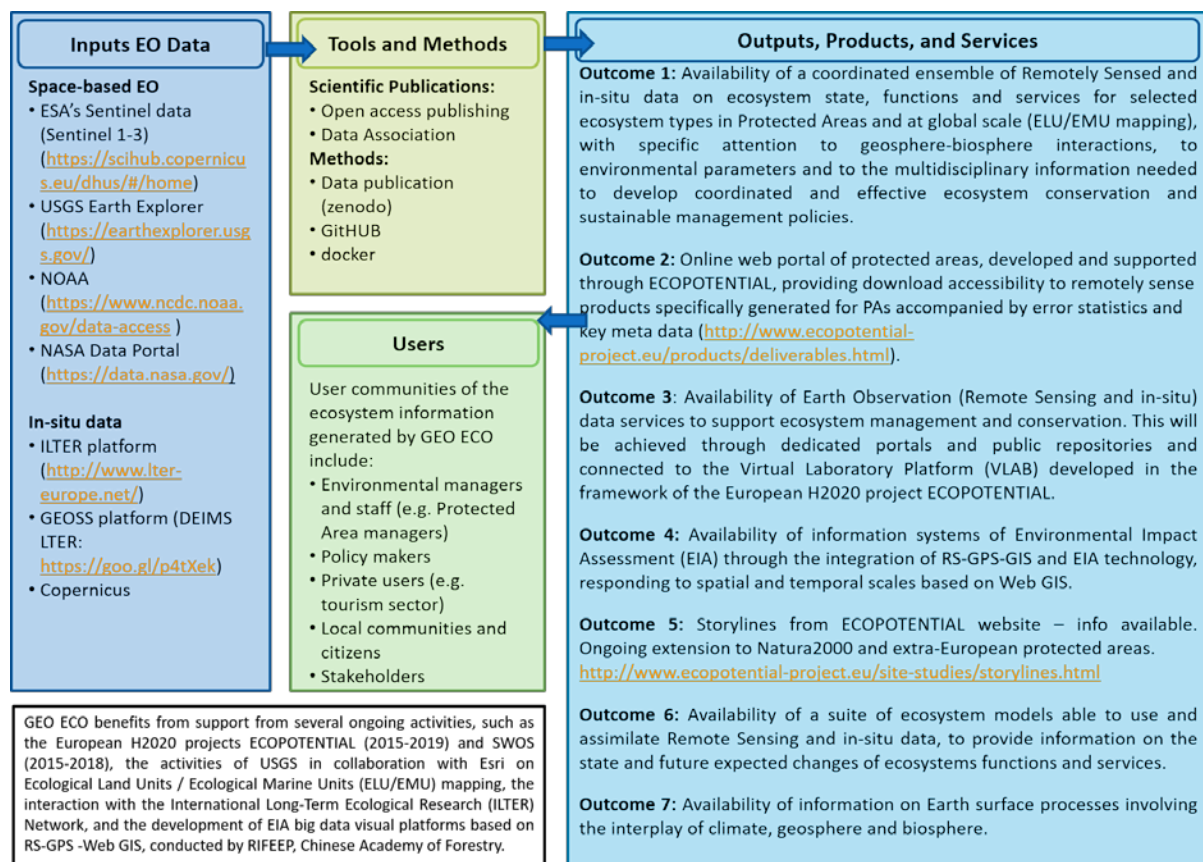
Inputs EO Data

Space-based EO
• ESA's Sentinel data (Sentinel 1-3) (https://scihub.copernicus.eu/dhus/#/home)
• USGS Earth Explorer (https://earthexplorer.usgs.gov/)
• NOAA (https://www.ncdc.noaa.gov/data-access )
• NASA Data Portal (https://data.nasa.gov/)

In-situ data
• ILTER platform (http://www.lter-europe.net/)
• GEOSS platform (DEIMS LTER: https://goo.gl/p4tXek)
• Copernicus

Tools and Methods

Scientific Publications:
• Open access publishing
• Data Association
Methods:
• Data publication (zenodo)
• GitHUB
• docker

Users

User communities of the ecosystem information generated by GEO ECO include:
• Environmental managers and staff (e.g. Protected Area managers)
• Policy makers
• Private users (e.g. tourism sector)
• Local communities and citizens
• Stakeholders

GEO ECO benefits from support from several ongoing activities, such as the European H2020 projects ECOPOTENTIAL (2015-2019) and SWOS (2015-2018), the activities of USGS in collaboration with Esri on Ecological Land Units / Ecological Marine Units (ELU/EMU) mapping, the interaction with the International Long-Term Ecological Research (ILTER) Network, and the development of EIA big data visual platforms based on RS-GPS -Web GIS, conducted by RIFEEP, Chinese Academy of Forestry.

Outputs, Products, and Services

Outcome 1: Availability of a coordinated ensemble of Remotely Sensed and in-situ data on ecosystem state, functions and services for selected ecosystem types in Protected Areas and at global scale (ELU/EMU mapping), with specific attention to geosphere-biosphere interactions, to environmental parameters and to the multidisciplinary information needed to develop coordinated and effective ecosystem conservation and sustainable management policies.

Outcome 2: Online web portal of protected areas, developed and supported through ECOPOTENTIAL, providing download accessibility to remotely sense products specifically generated for PAs accompanied by error statistics and key meta data (http://www.ecopotential-project.eu/products/deliverables.html).

Outcome 3: Availability of Earth Observation (Remote Sensing and in-situ) data services to support ecosystem management and conservation. This will be achieved through dedicated portals and public repositories and connected to the Virtual Laboratory Platform (VLAB) developed in the framework of the European H2020 project ECOPOTENTIAL.

Outcome 4: Availability of information systems of Environmental Impact Assessment (EIA) through the integration of RS-GPS-GIS and EIA technology, responding to spatial and temporal scales based on Web GIS.

Outcome 5: Storylines from ECOPOTENTIAL website – info available. Ongoing extension to Natura2000 and extra-European protected areas. http://www.ecopotential-project.eu/site-studies/storylines.html

Outcome 6: Availability of a suite of ecosystem models able to use and assimilate Remote Sensing and in-situ data, to provide information on the state and future expected changes of ecosystems functions and services.

Outcome 7: Availability of information on Earth surface processes involving the interplay of climate, geosphere and biosphere.